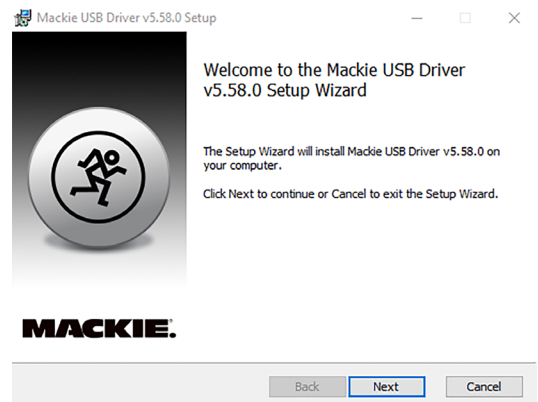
Mackie USB Driver v5.58.0 Setup

Welcome to the Mackie USB Driver v5.58.0 Setup Wizard

The Setup Wizard will install Mackie USB Driver v5.58.0 on your computer.

Click Next to continue or Cancel to exit the Setup Wizard.

MACKIE.

Back

Next

Cancel